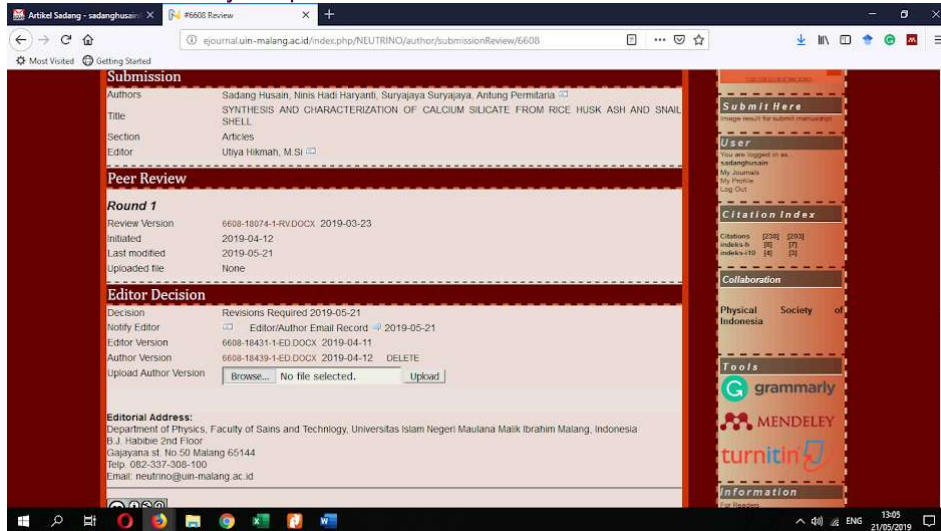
Artikel Sadang - sadanghusain ×
#6608 Review ×
+

ejournal.uin-malang.ac.id/index.php/NEUTRINO/author/submissionReview/6608

Most Visited
Getting Started

Submission

| | |
|---|---|
| Authors | Sadang Husain, Ninis Hadi Haryanti, Suryajaya Suryajaya, Antung Permitaria |
| Title | SYNTHESIS AND CHARACTERIZATION OF CALCIUM SILICATE FROM RICE HUSK ASH AND SNAIL SHELL |
| Section | Articles |
| Editor | Utiya Hikmah, M.Si |

Peer Review

Round 1

| | |
|---|---|
| Review Version | 6608-18074-1-RV.DOCX 2019-03-23 |
| Initiated | 2019-04-12 |
| Last modified | 2019-05-21 |
| Uploaded file | None |

Editor Decision

| | |
|---|---|
| Decision | Revisions Required 2019-05-21 |
| Notify Editor | Editor/Author Email Record 2019-05-21 |
| Editor Version | 6608-18431-1-ED.DOCX 2019-04-11 |
| Author Version | 6608-18439-1-ED.DOCX 2019-04-12 DELETE |
| Upload Author Version | Browse... No file selected. Upload |

Editorial Address:
Department of Physics, Faculty of Sains and Technology, Universitas Islam Negeri Maulana Malik Ibrahim Malang, Indonesia
B.J. Habibie 2nd Floor
Gajayana st. No.50 Malang 65144
Telp. 082-337-308-100
Email: neutrino@uin-malang.ac.id

Submit Here
image result for submit manuscript

User
You are logged in as...
sadanghusain
My Journals
My Profile
Log Out

Citation Index
Citations [238] [293]
indeks-h [8] [7]
indeks-i10 [4] [3]

Collaboration
Physical Society of Indonesia

Tools
grammarly
MENDELEY
turnitin

Information
For Readers

ENG
13:05
21/05/2019